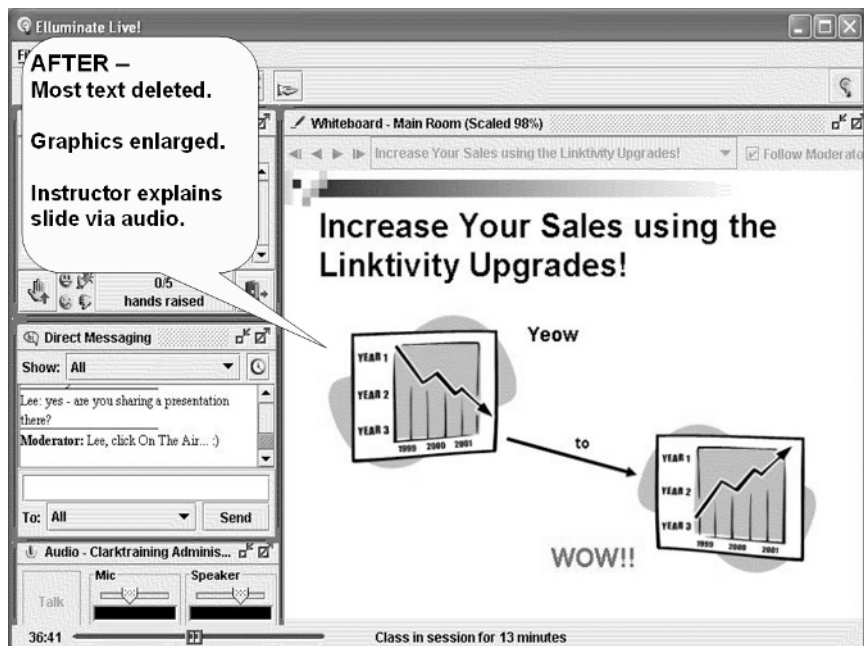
Elluminate Live!

AFTER –
Most text deleted.

Graphics enlarged.

Instructor explains slide via audio.

0/5
hands raised

Whiteboard - Main Room (Scaled 98%)

Increase Your Sales using the Linktivity Upgrades!

Follow Moderato

Increase Your Sales using the Linktivity Upgrades!

Yeow

YEAR 1
YEAR 2
YEAR 3
1999 2000 2001

to

YEAR 1
YEAR 2
YEAR 3
1999 2000 2001

WOW!!

Direct Messaging

Show: All

Lee: yes - are you sharing a presentation there?
Moderator: Lee, click On The Air... :)

To: All

Send

Audio - Clarktraining Adminis...

Mic

Speaker

Talk

36:41

Class in session for 13 minutes